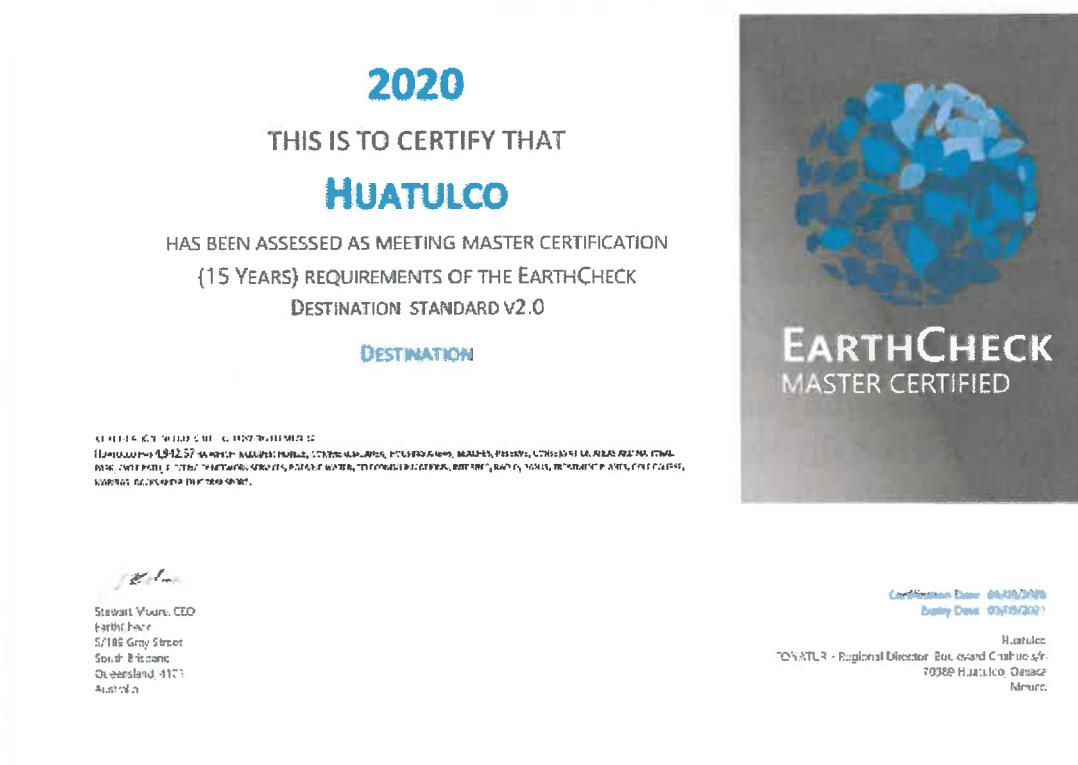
2020

THIS IS TO CERTIFY THAT

HUATULCO

HAS BEEN ASSESSED AS MEETING MASTER CERTIFICATION (15 YEARS) REQUIREMENTS OF THE EARTHCHECK DESTINATION STANDARD V2.0

DESTINATION

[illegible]
Huatulco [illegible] 4,942.57 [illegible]
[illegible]
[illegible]

EARTHCHECK
MASTER CERTIFIED

Stewart Moore, CEO
EarthCheck
5/186 Grey Street
South Brisbane
Queensland 4101
Australia

Certification Date: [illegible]
Expiry Date: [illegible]

Huatulco
FONATUR - Regional Director Boulevard Chahue s/n
70989 Huatulco, Oaxaca
Mexico